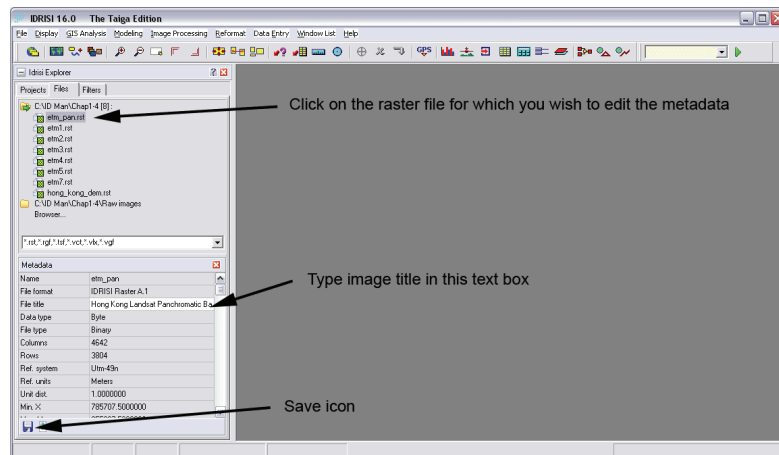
IDRISI 16.0 The Taiga Edition

File Display GIS Analysis Modeling Image Processing Reformat Data Entry Window List Help

GPS

Idrisi Explorer

Projects Files Filters

C:\ID Man\Chap1-4 [8]:
etm_pan.rst
etm1.rst
etm2.rst
etm3.rst
etm4.rst
etm5.rst
etm7.rst
hong_kong_dem.rst
C:\ID Man\Chap1-4\Raw images
Browser...

*.rst,*.rgf,*.tsf,*.vct,*.vlx,*.vgf

Metadata

| Name | etm_pan |
|---|---|
| File format | IDRISI Raster A.1 |
| File title | Hong Kong Landsat Panchromatic Ba |
| Data type | Byte |
| File type | Binary |
| Columns | 4642 |
| Rows | 3804 |
| Ref. system | Utm-49n |
| Ref. units | Meters |
| Unit dist. | 1.0000000 |
| Min. X | 785707.5000000 |

Click on the raster file for which you wish to edit the metadata

Type image title in this text box

Save icon